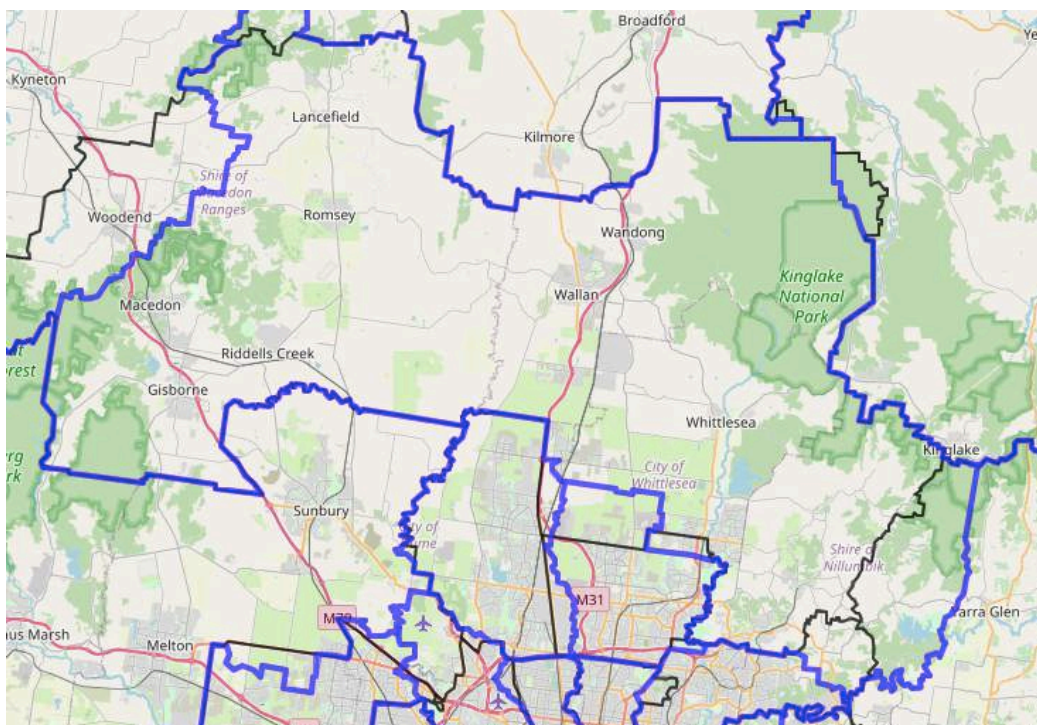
Broadford
Ye
Kyneton
Lancefield
Kilmore
Shire of
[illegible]edon
Ranges
Woodend
Romsey
Wandong
Kinglake
National
Park
Wallan
Macedon
t
rest
Riddells Creek
Gisborne
Whittlesea
erg
rk
Kinglake
City of
Whittlesea
Sunbury
City of
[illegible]me
Shire of
Nillumbik
M31
M79
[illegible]rra Glen
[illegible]us Marsh
Melton